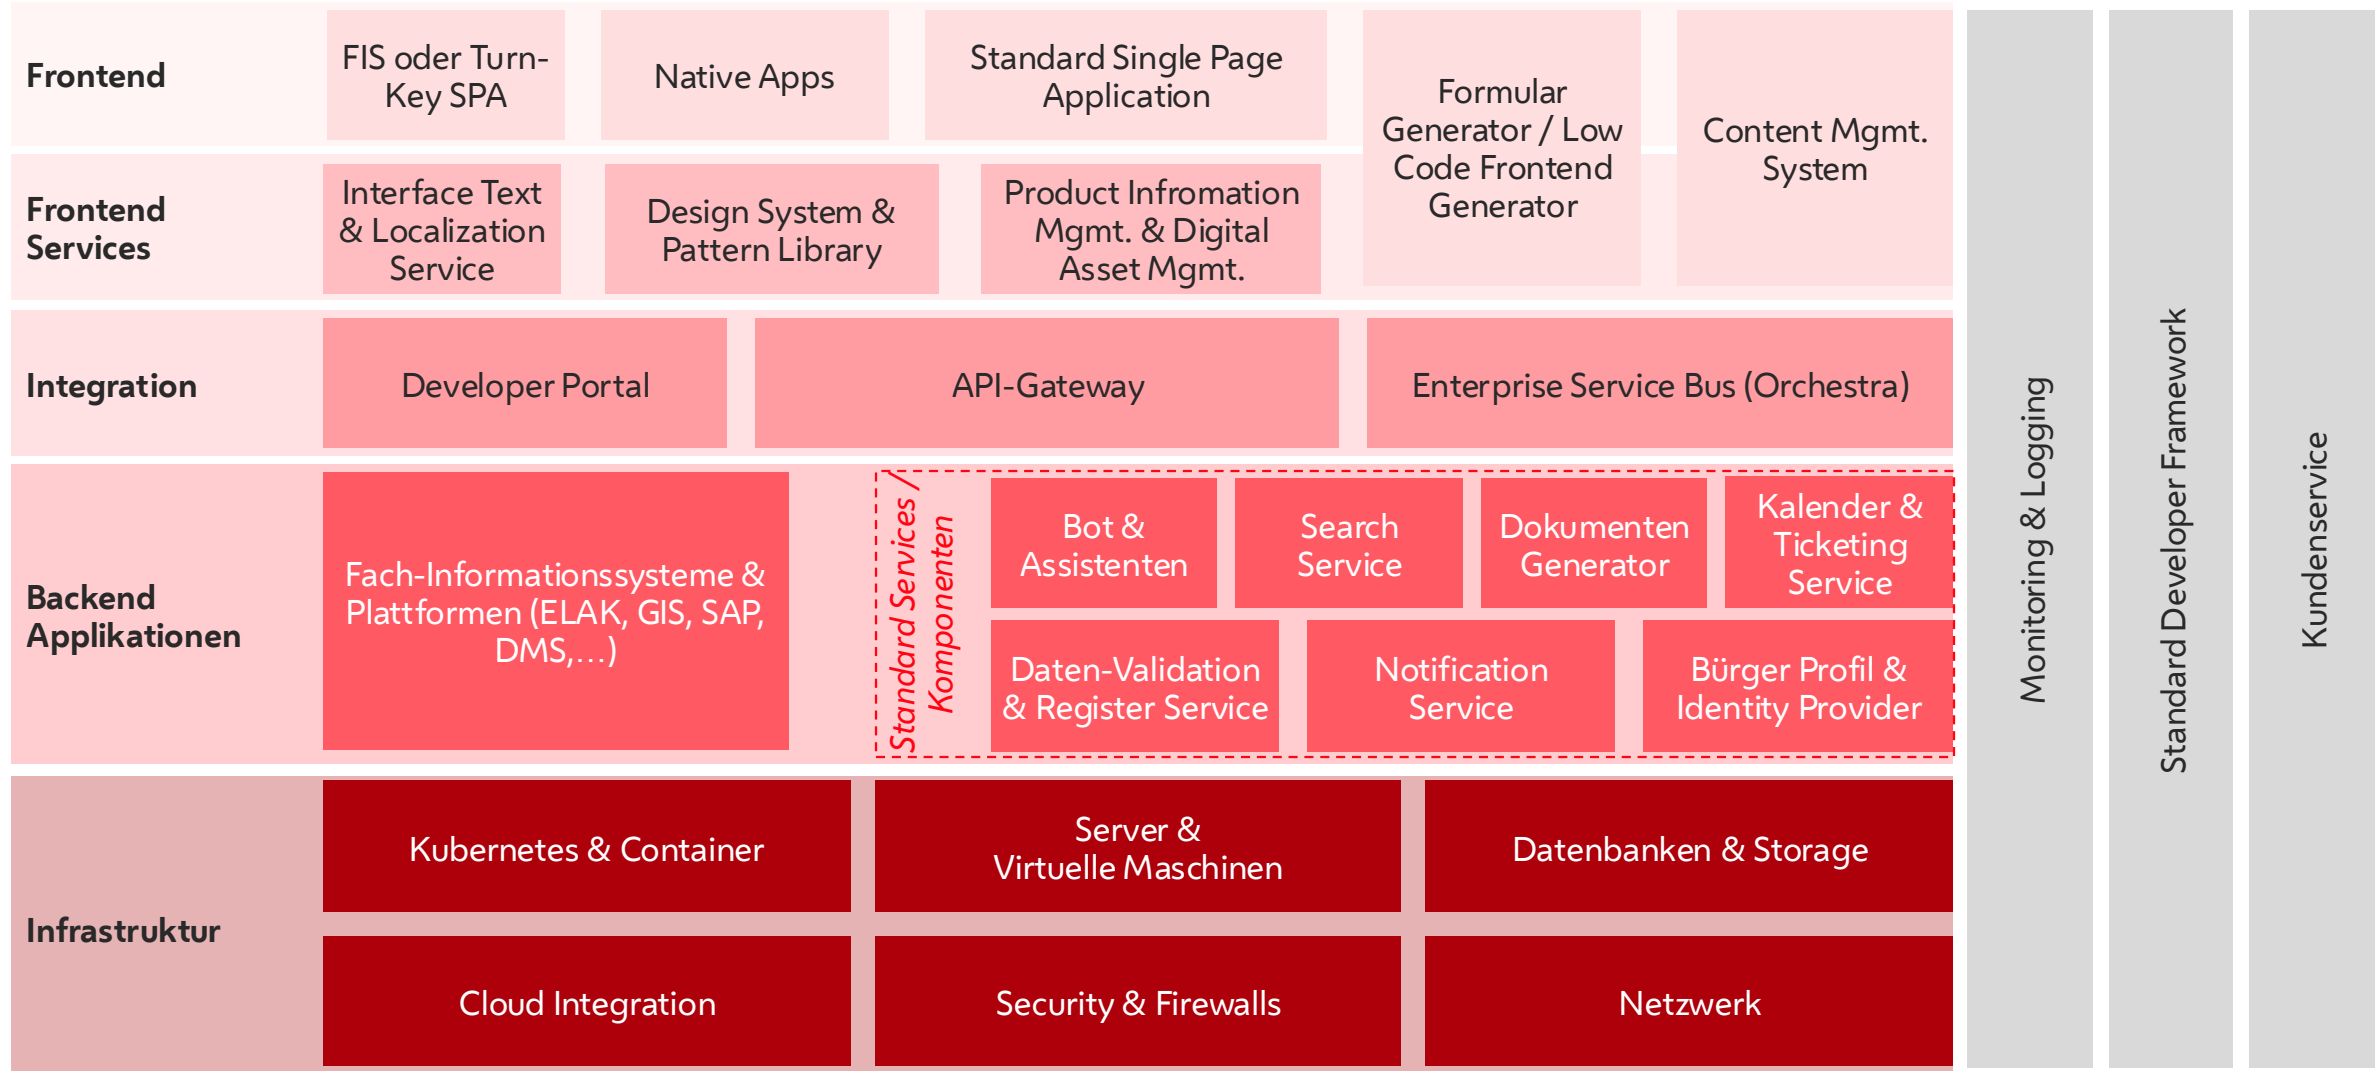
Frontend

FIS oder Turn-Key SPA

Native Apps

Standard Single Page Application

Formular Generator / Low Code Frontend Generator

Content Mgmt. System

Frontend Services

Interface Text & Localization Service

Design System & Pattern Library

Product Infromation Mgmt. & Digital Asset Mgmt.

Integration

Developer Portal

API-Gateway

Enterprise Service Bus (Orchestra)

Backend Applikationen

Fach-Informationssysteme & Plattformen (ELAK, GIS, SAP, DMS,…)

Standard Services / Komponenten

Bot & Assistenten

Search Service

Dokumenten Generator

Kalender & Ticketing Service

Daten-Validation & Register Service

Notification Service

Bürger Profil & Identity Provider

Infrastruktur

Kubernetes & Container

Server & Virtuelle Maschinen

Datenbanken & Storage

Cloud Integration

Security & Firewalls

Netzwerk

Monitoring & Logging

Standard Developer Framework

Kundenservice